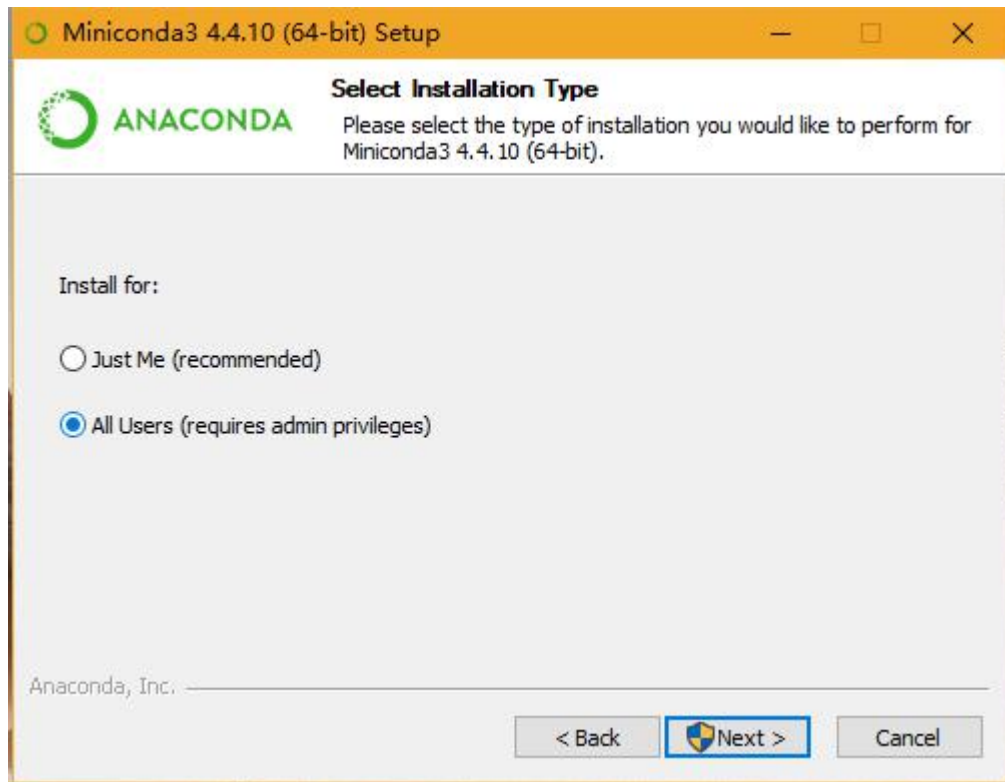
Miniconda3 4.4.10 (64-bit) Setup

ANACONDA

Select Installation Type

Please select the type of installation you would like to perform for Miniconda3 4.4.10 (64-bit).

Install for:

Just Me (recommended)

All Users (requires admin privileges)

Anaconda, Inc.

< Back

Next >

Cancel